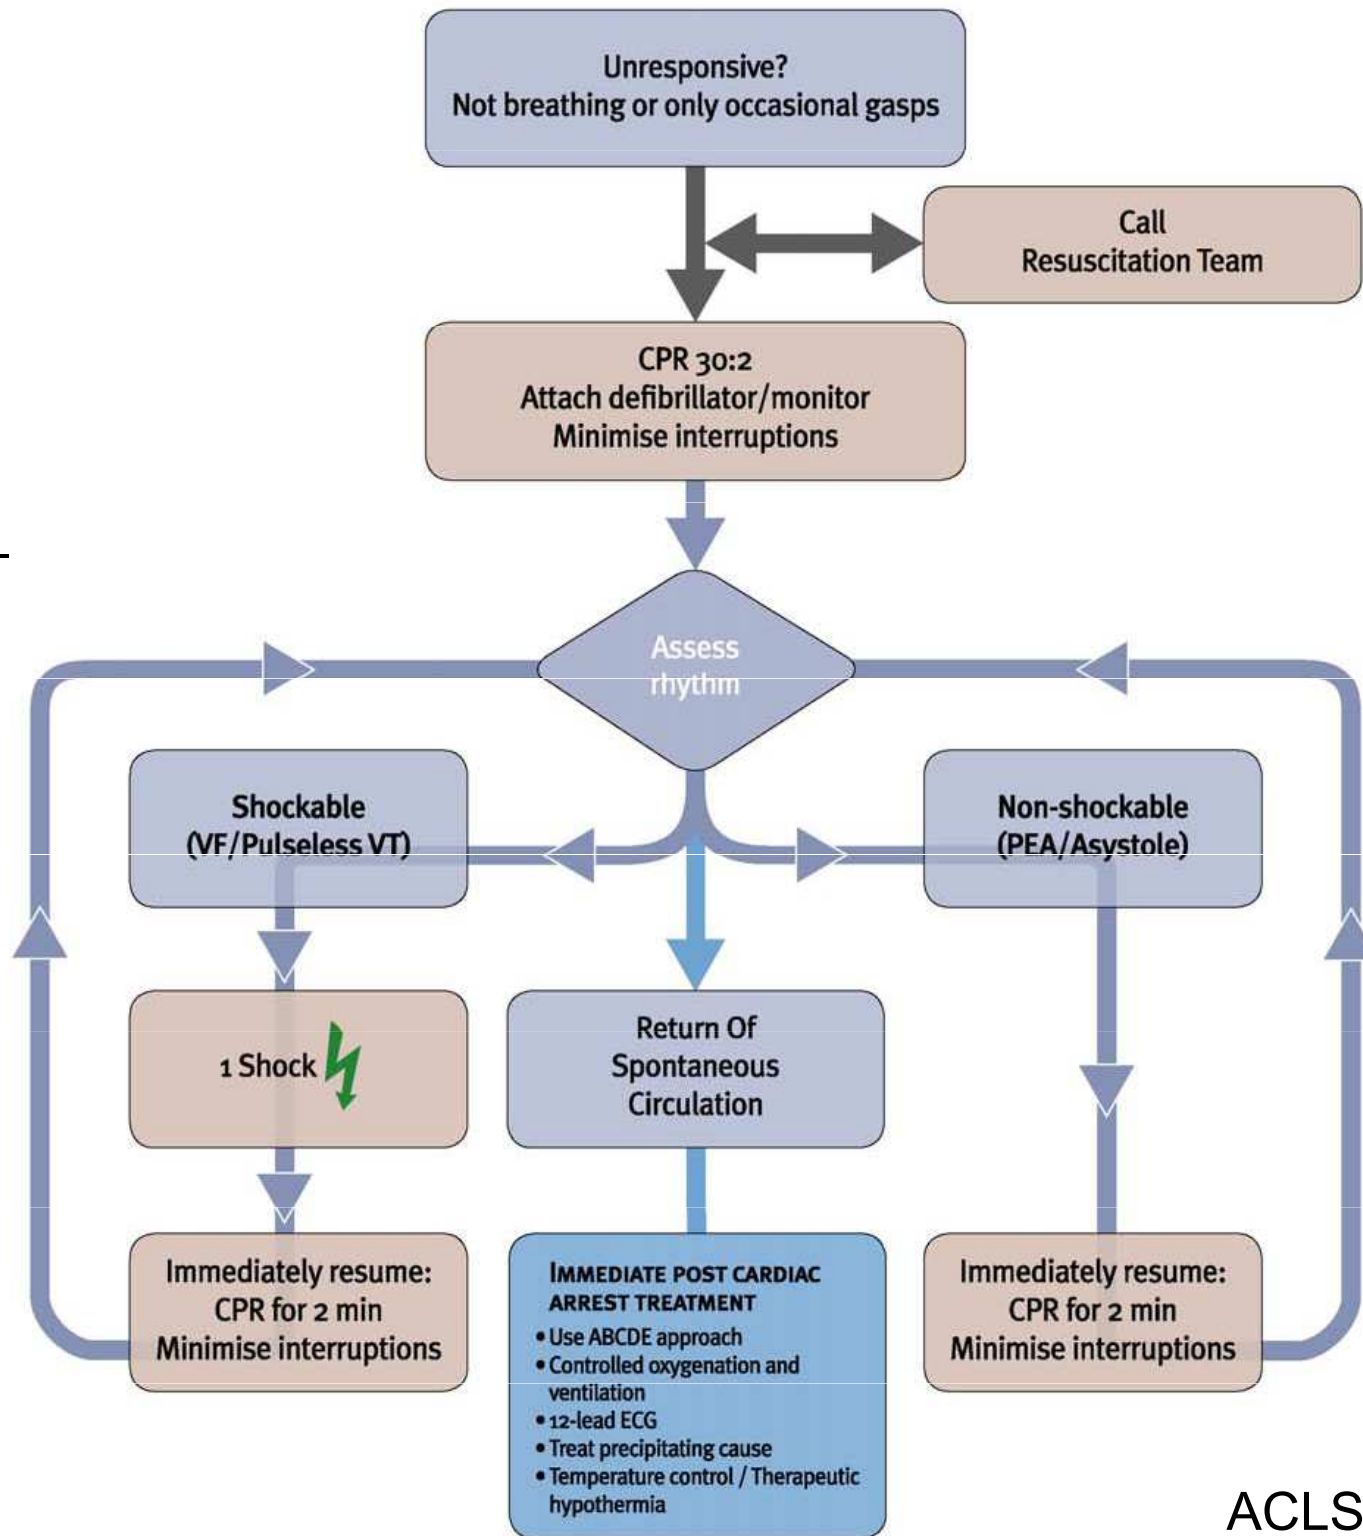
Unresponsive?
Not breathing or only occasional gasps

Call
Resuscitation Team

CPR 30:2
Attach defibrillator/monitor
Minimise interruptions

Assess rhythm

Shockable
(VF/Pulseless VT)

Non-shockable
(PEA/Asystole)

1 Shock

Return Of Spontaneous Circulation

Immediately resume:
CPR for 2 min
Minimise interruptions

IMMEDIATE POST CARDIAC ARREST TREATMENT
• Use ABCDE approach
• Controlled oxygenation and ventilation
• 12-lead ECG
• Treat precipitating cause
• Temperature control / Therapeutic hypothermia

Immediately resume:
CPR for 2 min
Minimise interruptions

ACLS